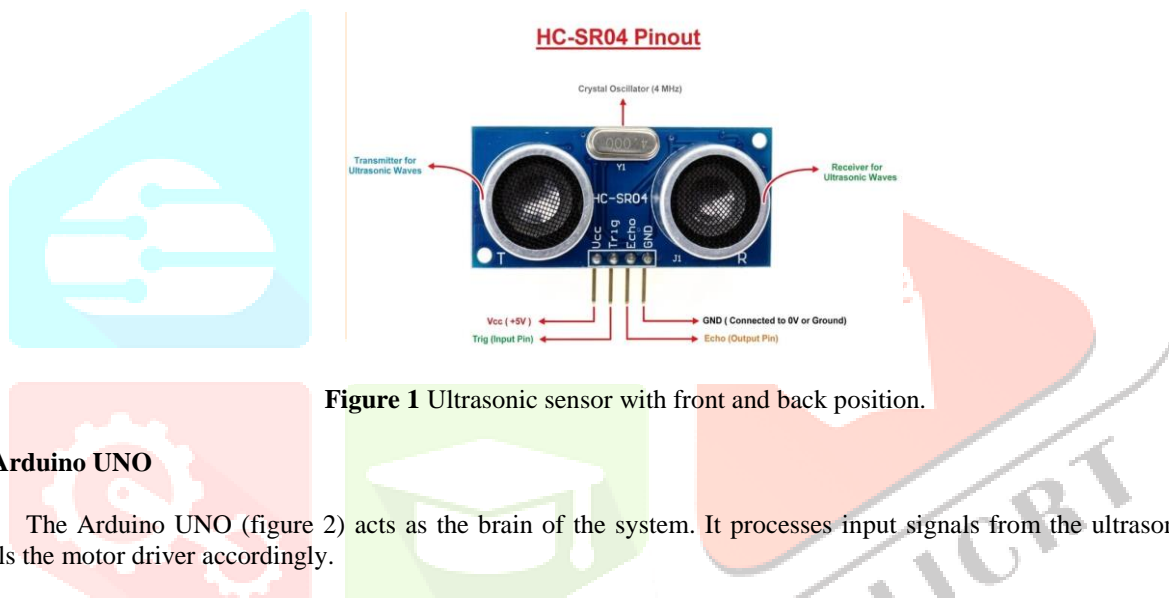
HC-SR04 Pinout

Crystal Oscillator (4 MHz)

Transmitter for Ultrasonic Waves

Receiver for Ultrasonic Waves

4.000

Y1

HC-SR04

Vcc Trig Echo GND

T

R

J1

Vcc ( +5V )

Trig (Input Pin)

GND ( Connected to 0V or Ground)

Echo (Output Pin)

**Figure 1** Ultrasonic sensor with front and back position.

**Arduino UNO**

The Arduino UNO (figure 2) acts as the brain of the system. It processes input signals from the ultrasor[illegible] ls the motor driver accordingly.

IJCRT